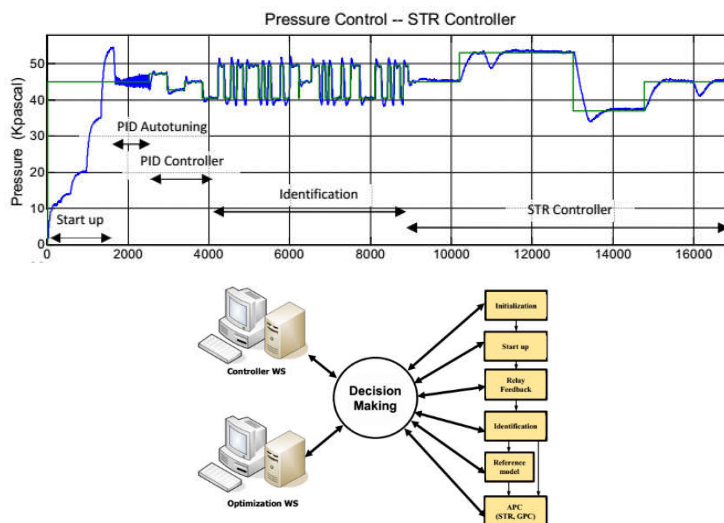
Pressure Control -- STR Controller

Pressure (Kpascal)

50
40
30
20
10
0

PID Autotuning
PID Controller
Identification
Start up
STR Controller

0 2000 4000 6000 8000 10000 12000 14000 16000

Controller WS

Optimization WS

Decision Making

Initialization

Start up

Relay Feedback

Identification

Reference model

APC (STR, GPC)